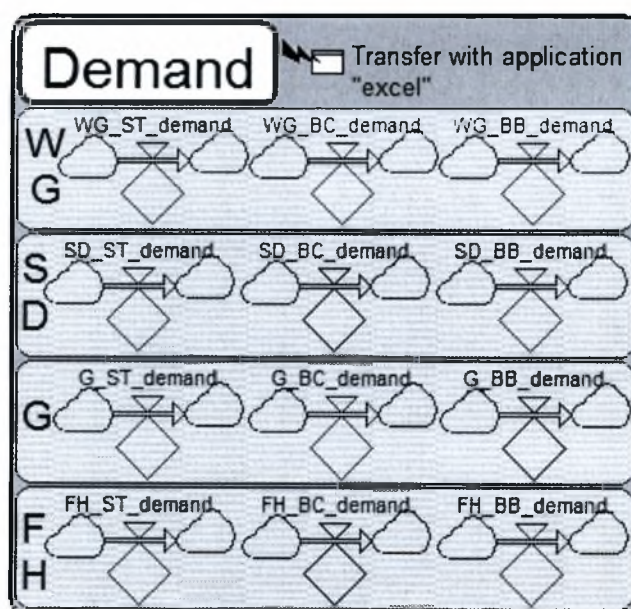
Demand

Transfer with application "excel"

W G

WG_ST_demand WG_BC_demand WG_BB_demand

S D

SD_ST_demand SD_BC_demand SD_BB_demand

G

G_ST_demand G_BC_demand G_BB_demand

F H

FH_ST_demand FH_BC_demand FH_BB_demand